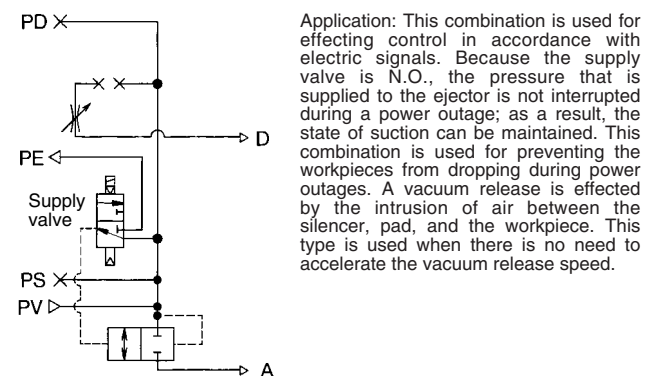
PD
PE
Supply valve
PS
PV
D
A

Application: This combination is used for effecting control in accordance with electric signals. Because the supply valve is N.O., the pressure that is supplied to the ejector is not interrupted during a power outage; as a result, the state of suction can be maintained. This combination is used for preventing the workpieces from dropping during power outages. A vacuum release is effected by the intrusion of air between the silencer, pad, and the workpiece. This type is used when there is no need to accelerate the vacuum release speed.